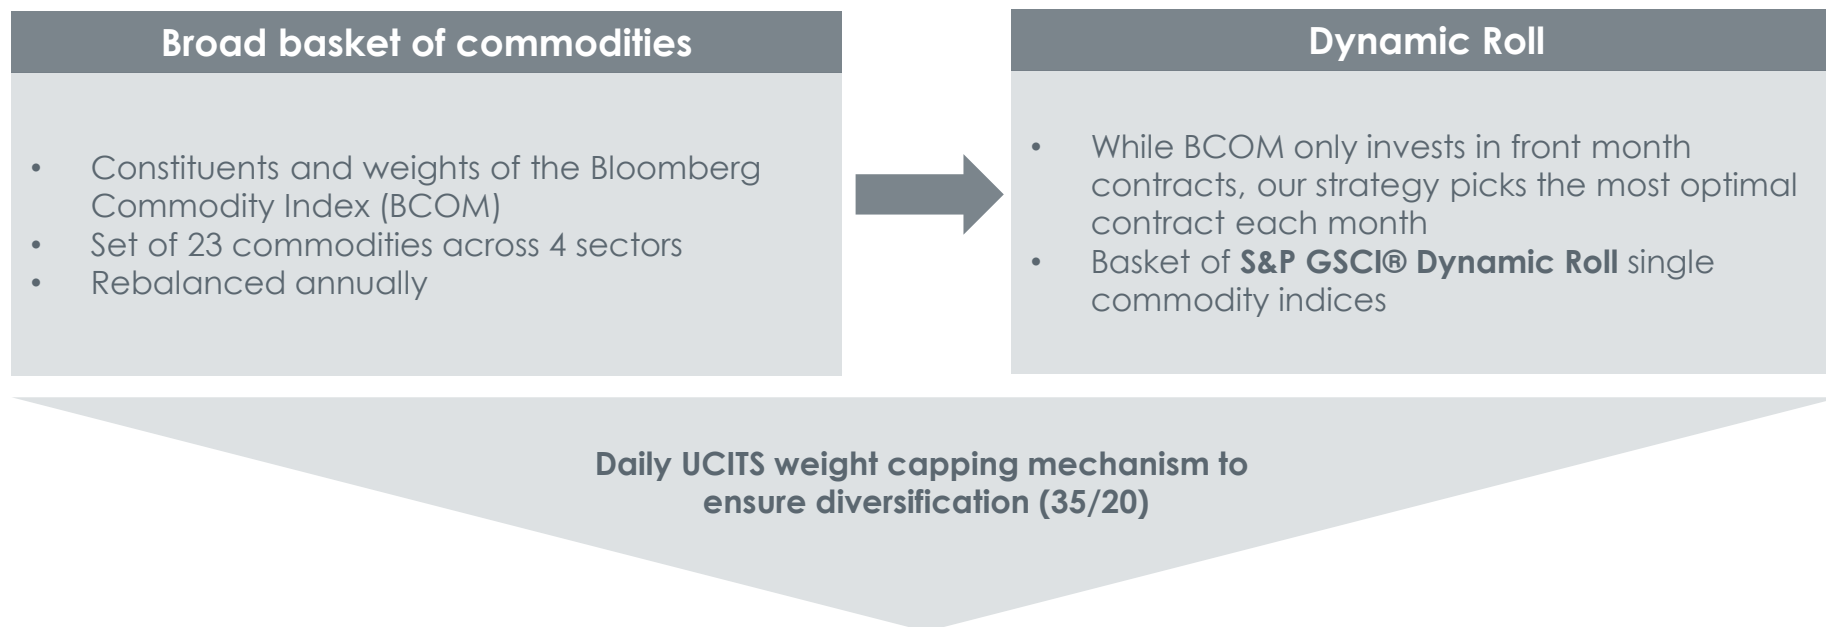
Broad basket of commodities

• Constituents and weights of the Bloomberg Commodity Index (BCOM)
• Set of 23 commodities across 4 sectors
• Rebalanced annually

Dynamic Roll

• While BCOM only invests in front month contracts, our strategy picks the most optimal contract each month
• Basket of S&P GSCI® Dynamic Roll single commodity indices

Daily UCITS weight capping mechanism to ensure diversification (35/20)